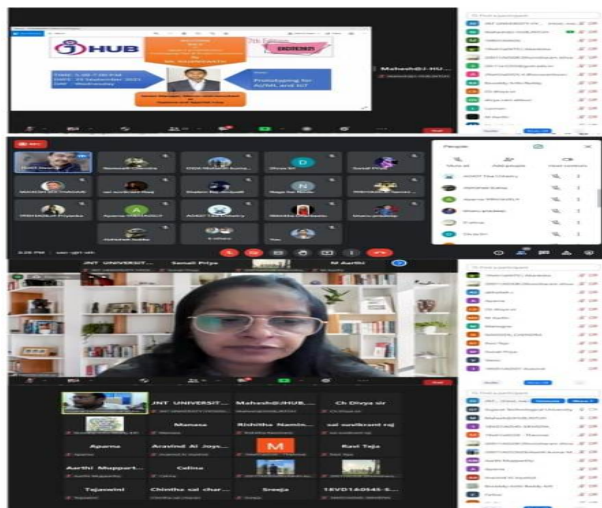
HUB

Prototyping for AI/ML and IoT

Mahesh@I-HUB

People

Samal Priya

M Aarthi

JNT UNIVERSIT...

Mahesh@I-HUB...

Ch Divya sir

Manasa

Rishitha Namin...

sai susiIkrant raj

Aparna

Aravind AI Jays...

M

Ravi Teja

Aarthi Muppart...

Celina

Tejaswini

Chintha sai char...

Sreeja

19VD1A0545-S...